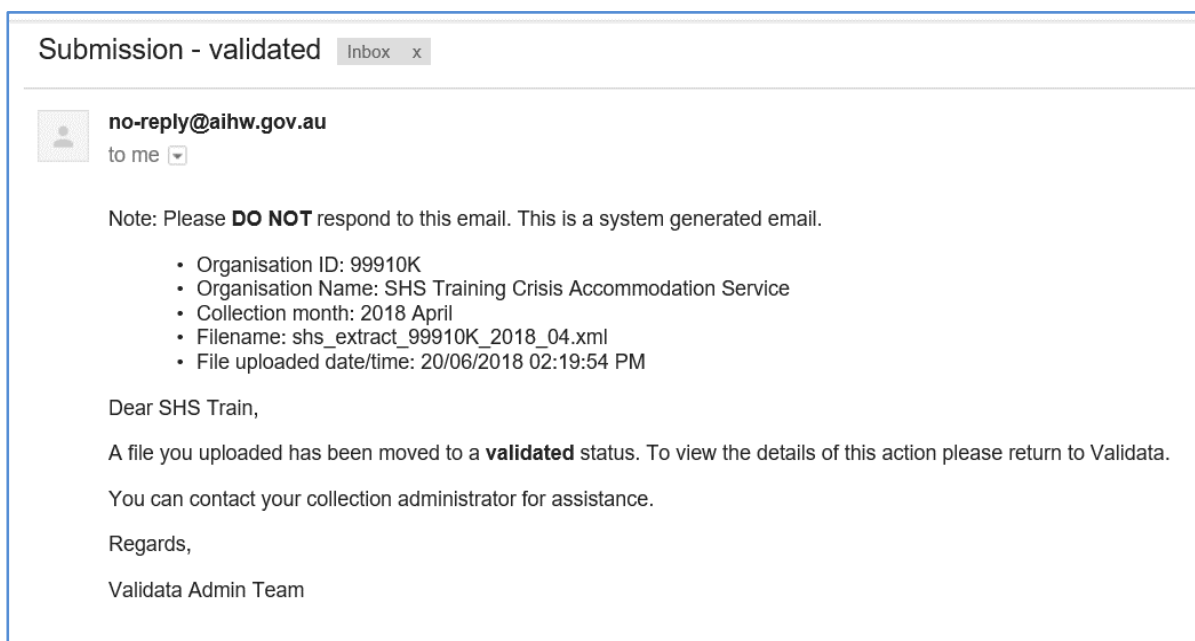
Submission - validated Inbox x

no-reply@aihw.gov.au
to me

Note: Please **DO NOT** respond to this email. This is a system generated email.

- Organisation ID: 99910K
- Organisation Name: SHS Training Crisis Accommodation Service
- Collection month: 2018 April
- Filename: shs_extract_99910K_2018_04.xml
- File uploaded date/time: 20/06/2018 02:19:54 PM

Dear SHS Train,

A file you uploaded has been moved to a **validated** status. To view the details of this action please return to Validata.

You can contact your collection administrator for assistance.

Regards,

Validata Admin Team